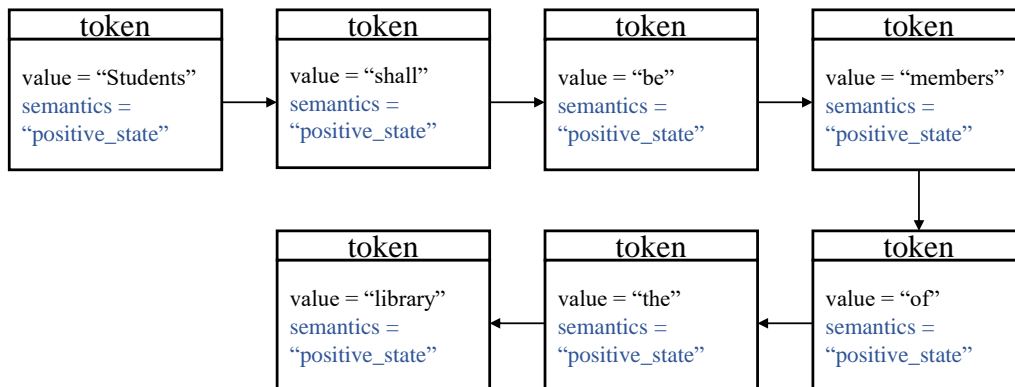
token

value = “Students”
semantics = “positive_state”

token

value = “shall”
semantics = “positive_state”

token

value = “be”
semantics = “positive_state”

token

value = “members”
semantics = “positive_state”

token

value = “of”
semantics = “positive_state”

token

value = “the”
semantics = “positive_state”

token

value = “library”
semantics = “positive_state”